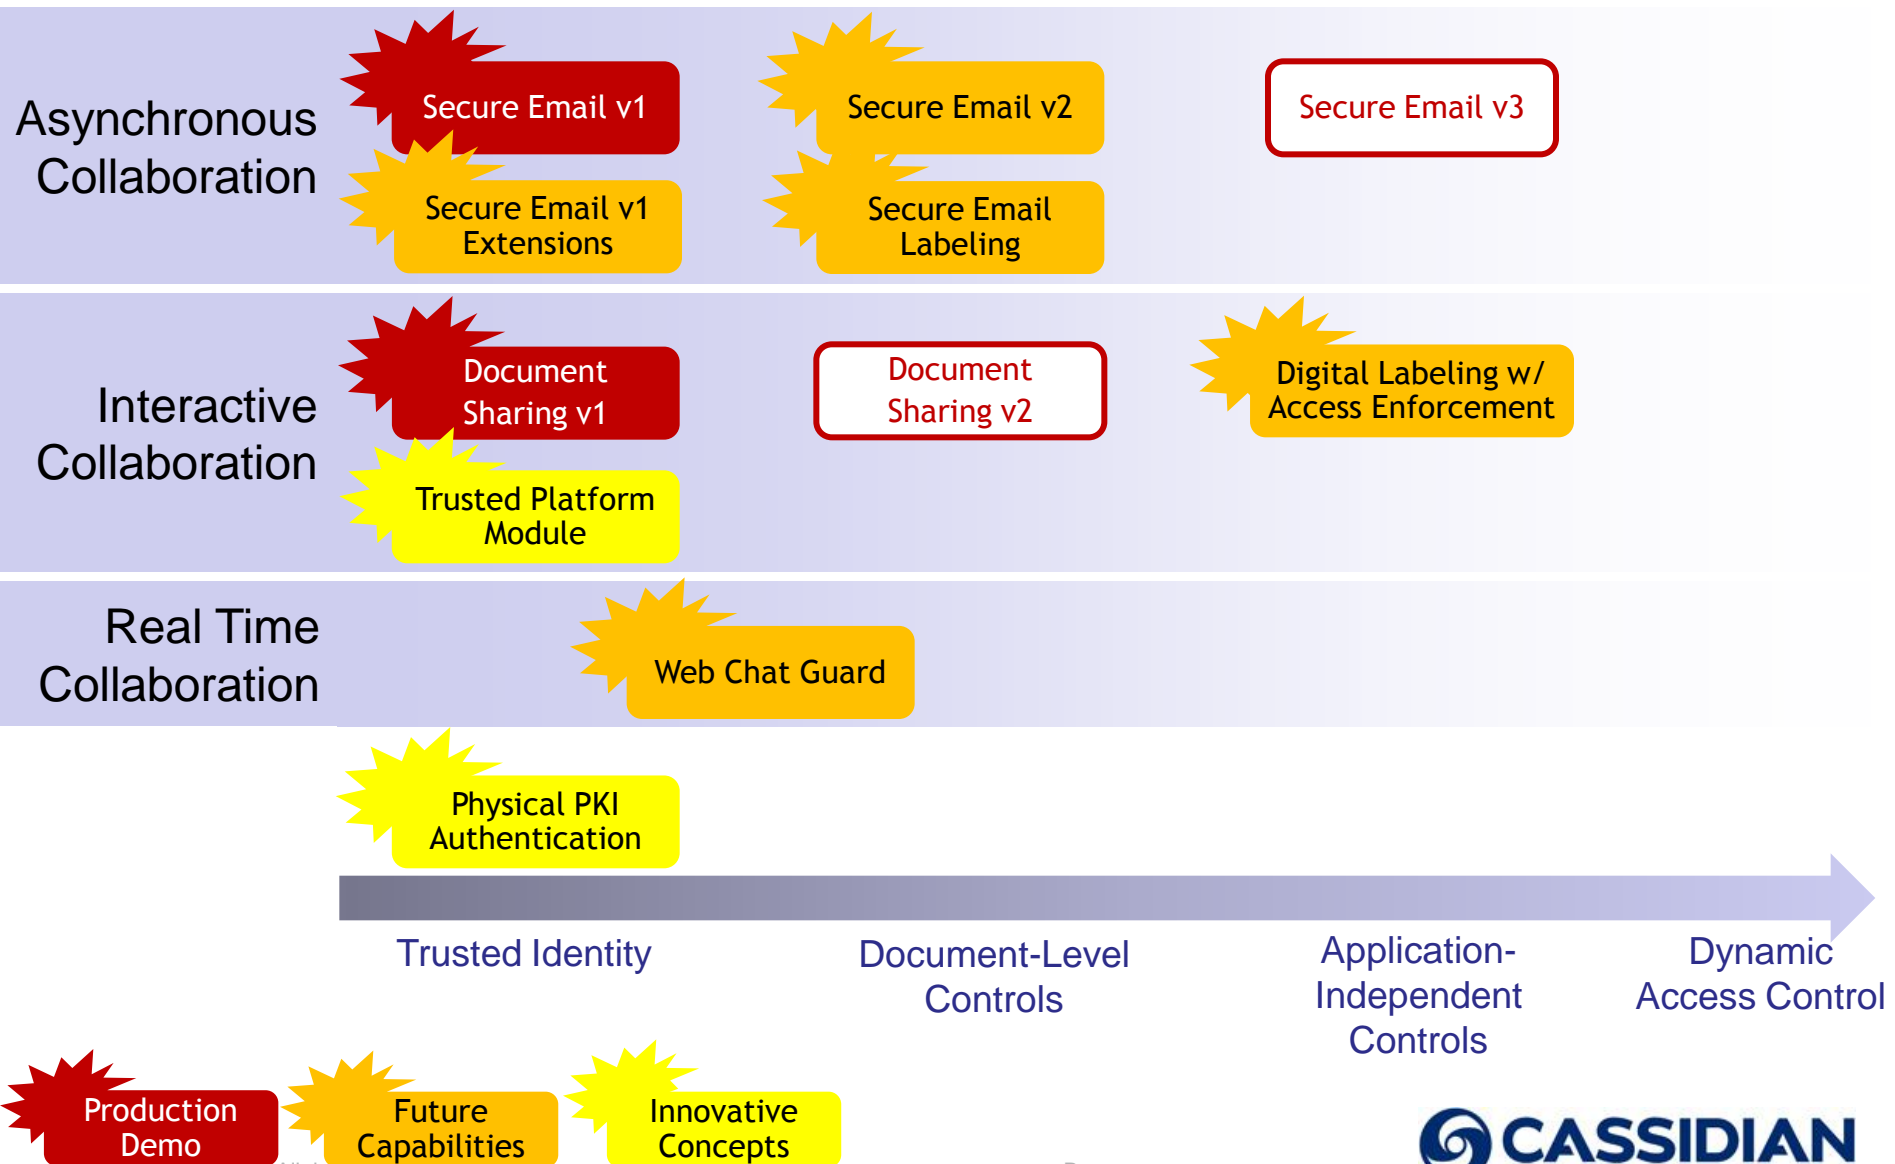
Asynchronous Collaboration

Secure Email v1

Secure Email v1 Extensions

Secure Email v2

Secure Email Labeling

Secure Email v3

Interactive Collaboration

Document Sharing v1

Trusted Platform Module

Document Sharing v2

Digital Labeling w/ Access Enforcement

Real Time Collaboration

Web Chat Guard

Physical PKI Authentication

Trusted Identity

Document-Level Controls

Application-Independent Controls

Dynamic Access Control

Production Demo

Future Capabilities

Innovative Concepts

CASSIDIAN